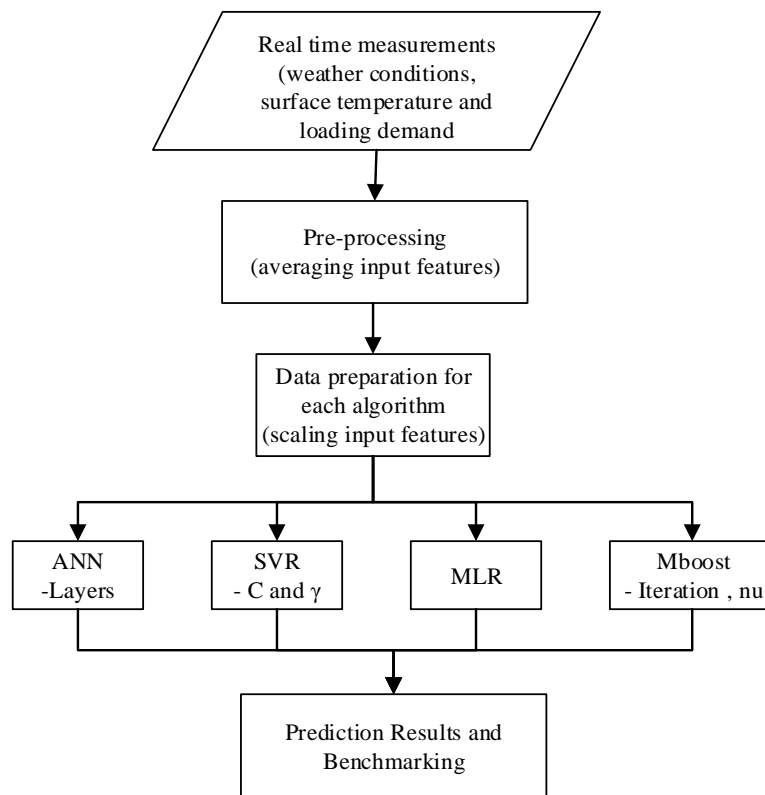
Real time measurements (weather conditions, surface temperature and loading demand

Pre-processing (averaging input features)

Data preparation for each algorithm (scaling input features)

ANN -Layers

SVR - C and $\gamma$

MLR

Mboost - Iteration , nu

Prediction Results and Benchmarking